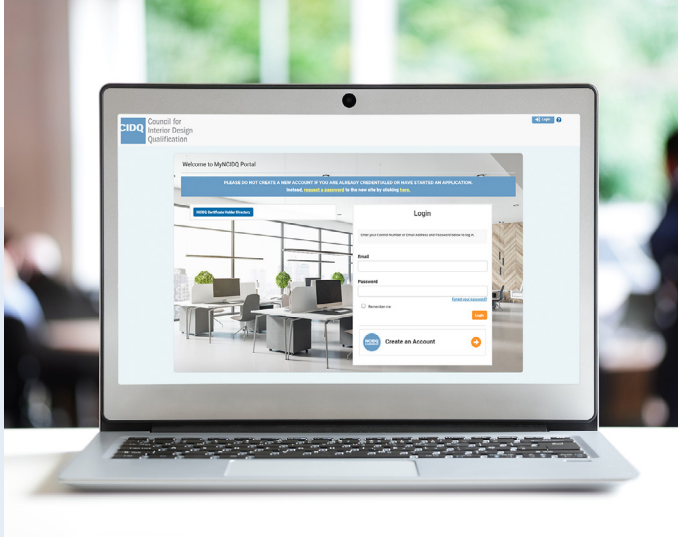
CIDQ Council for Interior Design Qualification

Login

Welcome to MyNCIDQ Portal

PLEASE DO NOT CREATE A NEW ACCOUNT IF YOU ARE ALREADY CREDENTIALED OR HAVE STARTED AN APPLICATION. Instead, request a password to the new site by clicking here.

NCIDQ Certificate Holder Directory

Login

Enter your Council Number or Email Address and Password below to log in

Email

Password

Forgot your password?

Remember me

Login

NCIDQ

Create an Account